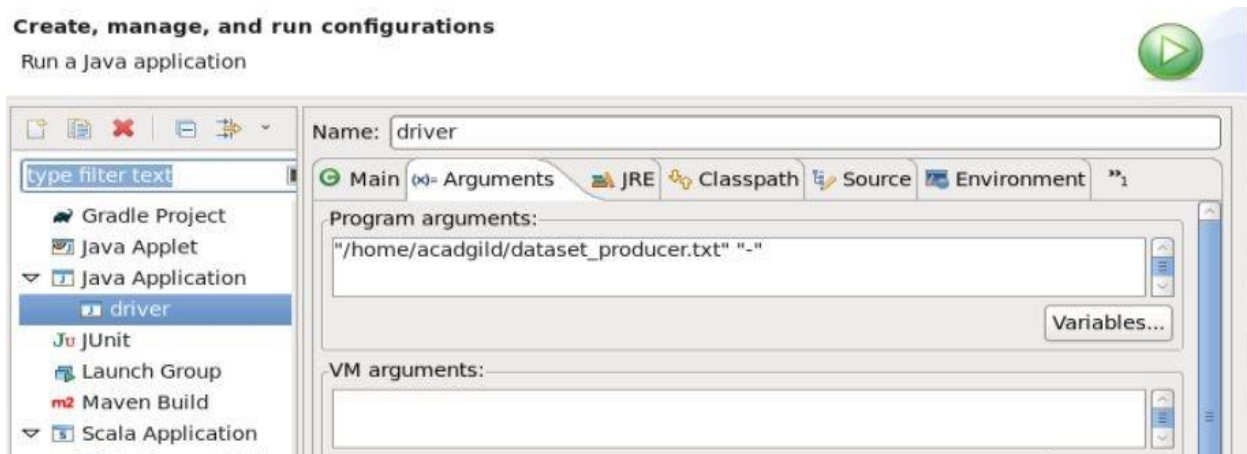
Create, manage, and run configurations

Run a Java application

type filter text

Gradle Project

Java Applet

Java Application

driver

JUnit

Launch Group

m2 Maven Build

Scala Application

Name: driver

Main

(x)= Arguments

JRE

Classpath

Source

Environment

»1

Program arguments:

"/home/acadgild/dataset_producer.txt" "-"

Variables...

VM arguments: